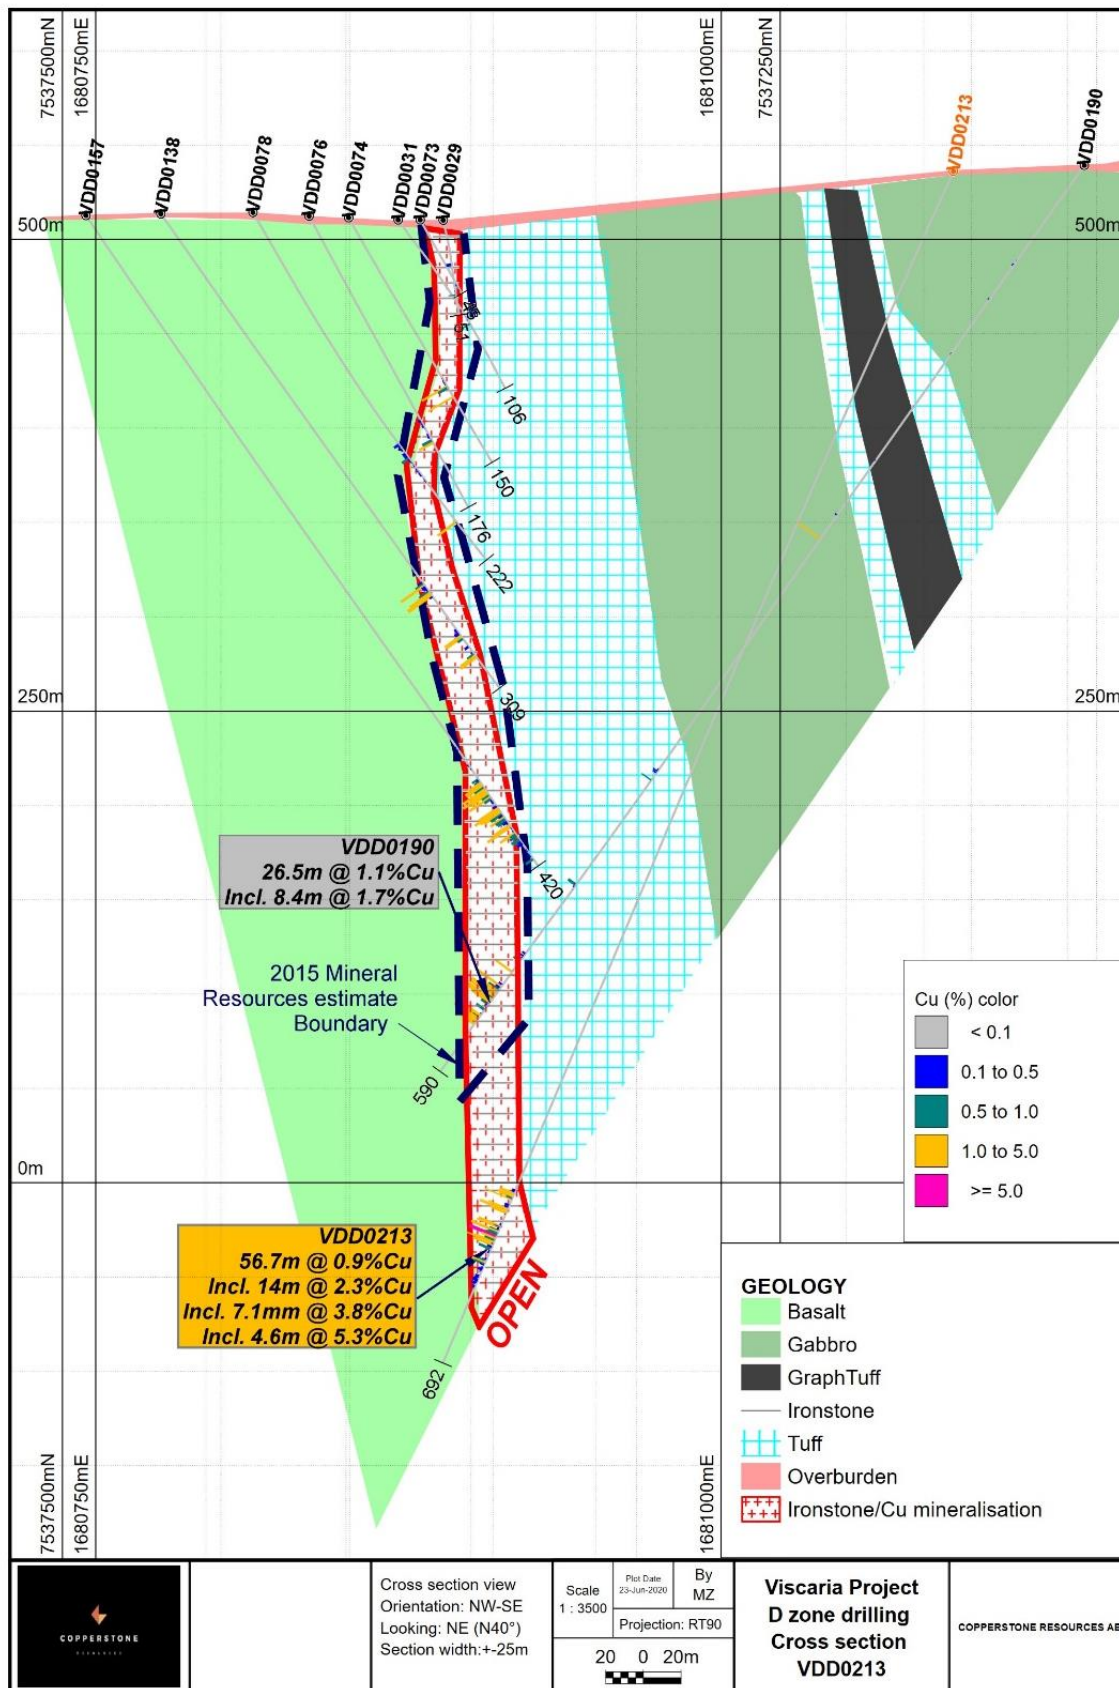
7537500mN
1680750mE
1681000mE
7537250mN
VDD0157
VDD0138
VDD0078
VDD0076
VDD0074
VDD0031
VDD0073
VDD0029
VDD0213
VDD0190
500m
500m
45
51
106
150
176
222
309
420
250m
250m
VDD0190
26.5m @ 1.1%Cu
Incl. 8.4m @ 1.7%Cu
2015 Mineral Resources estimate Boundary
590
0m
VDD0213
56.7m @ 0.9%Cu
Incl. 14m @ 2.3%Cu
Incl. 7.1mm @ 3.8%Cu
Incl. 4.6m @ 5.3%Cu
OPEN
692
Cu (%) color
< 0.1
0.1 to 0.5
0.5 to 1.0
1.0 to 5.0
>= 5.0
GEOLOGY
Basalt
Gabbro
GraphTuff
Ironstone
Tuff
Overburden
Ironstone/Cu mineralisation
7537500mN
1680750mE
1681000mE
COPPERSTONE
Cross section view
Orientation: NW-SE
Looking: NE (N40°)
Section width:+-25m
Scale 1 : 3500
Plot Date 23-Jun-2020
By MZ
Projection: RT90
20 0 20m
Viscaria Project
D zone drilling
Cross section
VDD0213
COPPERSTONE RESOURCES AB